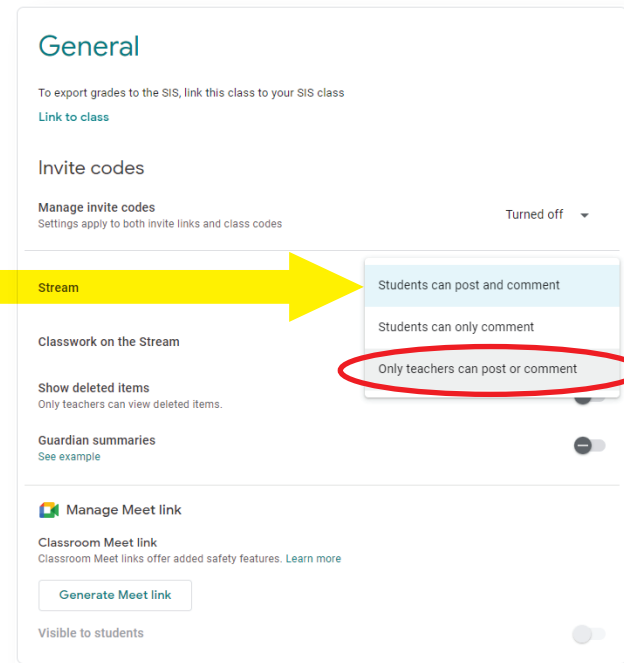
General

To export grades to the SIS, link this class to your SIS class

Link to class

Invite codes

Manage invite codes
Settings apply to both invite links and class codes

Turned off

Stream

Students can post and comment

Students can only comment

Only teachers can post or comment

Classwork on the Stream

Show deleted items
Only teachers can view deleted items.

Guardian summaries
See example

Manage Meet link

Classroom Meet link
Classroom Meet links offer added safety features. Learn more

Generate Meet link

Visible to students